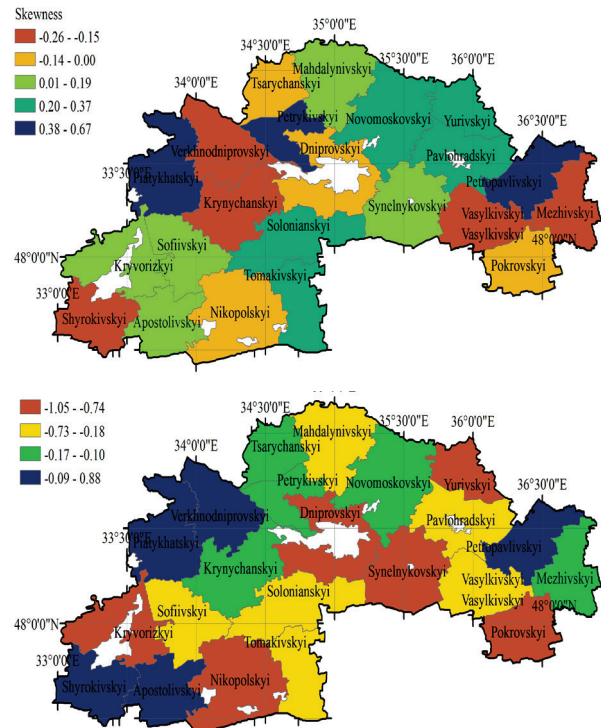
Skewness
-0.26 - -0.15
-0.14 - 0.00
0.01 - 0.19
0.20 - 0.37
0.38 - 0.67

35°0'0"E
34°30'0"E
35°30'0"E
36°0'0"E
34°0'0"E
36°30'0"E
33°30'0"E
48°0'0"N
33°0'0"E
48°0'0"N

Tsarychanskyi
Mahdalynivskyi
Petrykivskyi
Novomoskovskyi
Yurivskyi
Verkhnodniprovskyi
Dniprovskyi
Pavlohradskyi
Piatykhatskyi
Petropavlivskyi
Krynychanskyi
Synelnykovskyi
Vasylkivskyi
Mezhivskyi
Solonianskyi
Vasylkivskyi
Sofiivskyi
Kryvorizkyi
Tomakivskyi
Pokrovskyi
Shyrokivskyi
Apostolivskyi
Nikopolskyi

-1.05 - -0.74
-0.73 - -0.18
-0.17 - -0.10
-0.09 - 0.88

34°30'0"E
35°30'0"E
36°0'0"E
34°0'0"E
36°30'0"E
33°30'0"E
48°0'0"N
33°0'0"E
48°0'0"N

Tsarychanskyi
Mahdalynivskyi
Petrykivskyi
Novomoskovskyi
Yurivskyi
Verkhnodniprovskyi
Dniprovskyi
Pavlohradskyi
Piatykhatskyi
Petropavlivskyi
Krynychanskyi
Synelnykovskyi
Vasylkivskyi
Mezhivskyi
Solonianskyi
Vasylkivskyi
Sofiivskyi
Kryvorizkyi
Tomakivskyi
Pokrovskyi
Shyrokivskyi
Apostolivskyi
Nikopolskyi